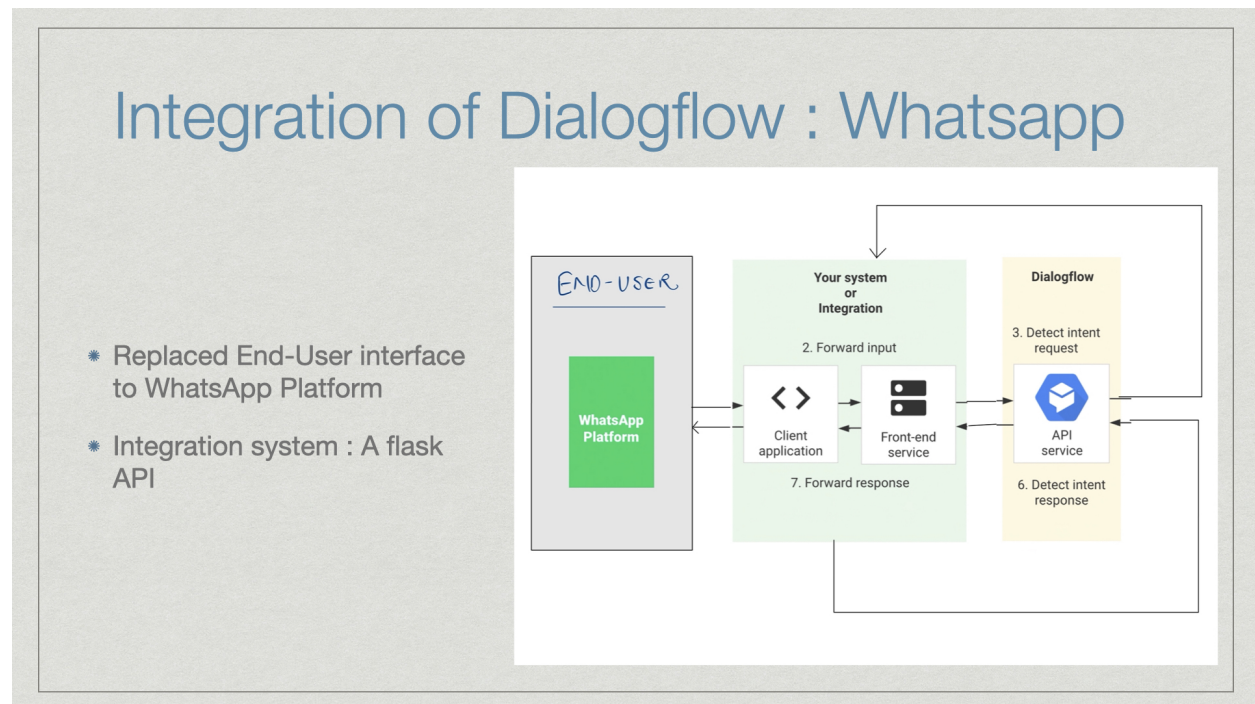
Integration of Dialogflow : Whatsapp

- Replaced End-User interface to WhatsApp Platform
- Integration system : A flask API

END-USER

WhatsApp Platform

Your system or Integration

2. Forward input

Client application

Front-end service

7. Forward response

Dialogflow

3. Detect intent request

API service

6. Detect intent response